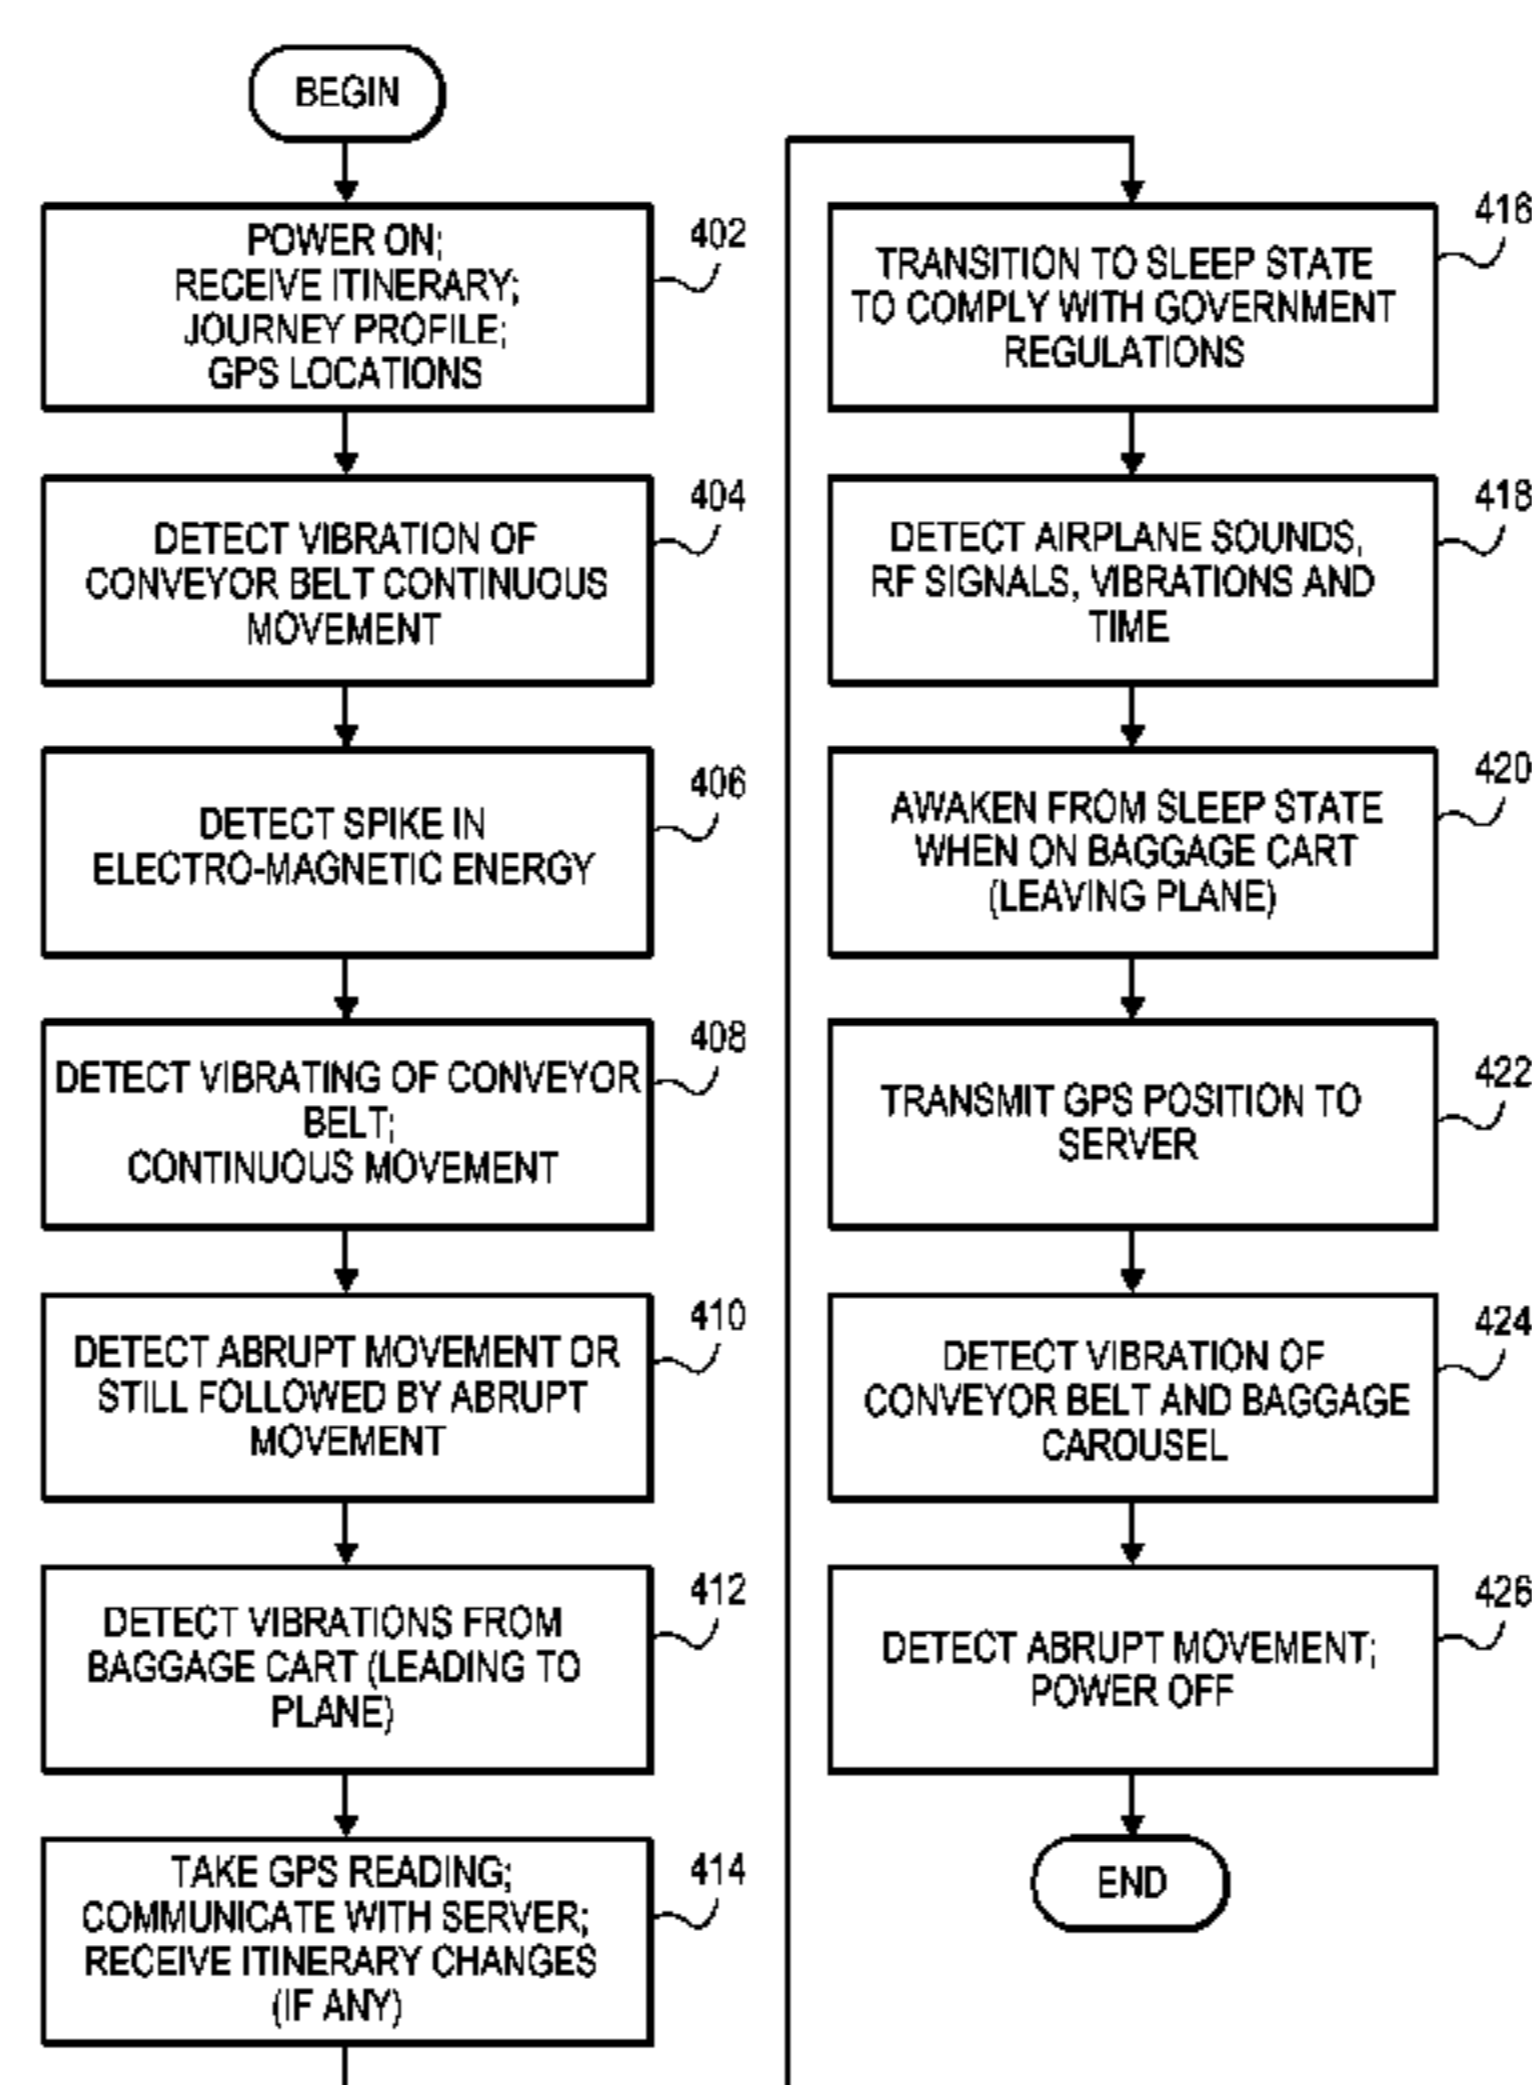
BEGIN

POWER ON;
RECEIVE ITINERARY;
JOURNEY PROFILE;
GPS LOCATIONS

402

DETECT VIBRATION OF CONVEYOR BELT CONTINUOUS MOVEMENT

404

DETECT SPIKE IN ELECTRO-MAGNETIC ENERGY

406

DETECT VIBRATING OF CONVEYOR BELT;
CONTINUOUS MOVEMENT

408

DETECT ABRUPT MOVEMENT OR STILL FOLLOWED BY ABRUPT MOVEMENT

410

DETECT VIBRATIONS FROM BAGGAGE CART (LEADING TO PLANE)

412

TAKE GPS READING;
COMMUNICATE WITH SERVER;
RECEIVE ITINERARY CHANGES (IF ANY)

414

TRANSITION TO SLEEP STATE TO COMPLY WITH GOVERNMENT REGULATIONS

416

DETECT AIRPLANE SOUNDS, RF SIGNALS, VIBRATIONS AND TIME

418

AWAKEN FROM SLEEP STATE WHEN ON BAGGAGE CART (LEAVING PLANE)

420

TRANSMIT GPS POSITION TO SERVER

422

DETECT VIBRATION OF CONVEYOR BELT AND BAGGAGE CAROUSEL

424

DETECT ABRUPT MOVEMENT;
POWER OFF

426

END